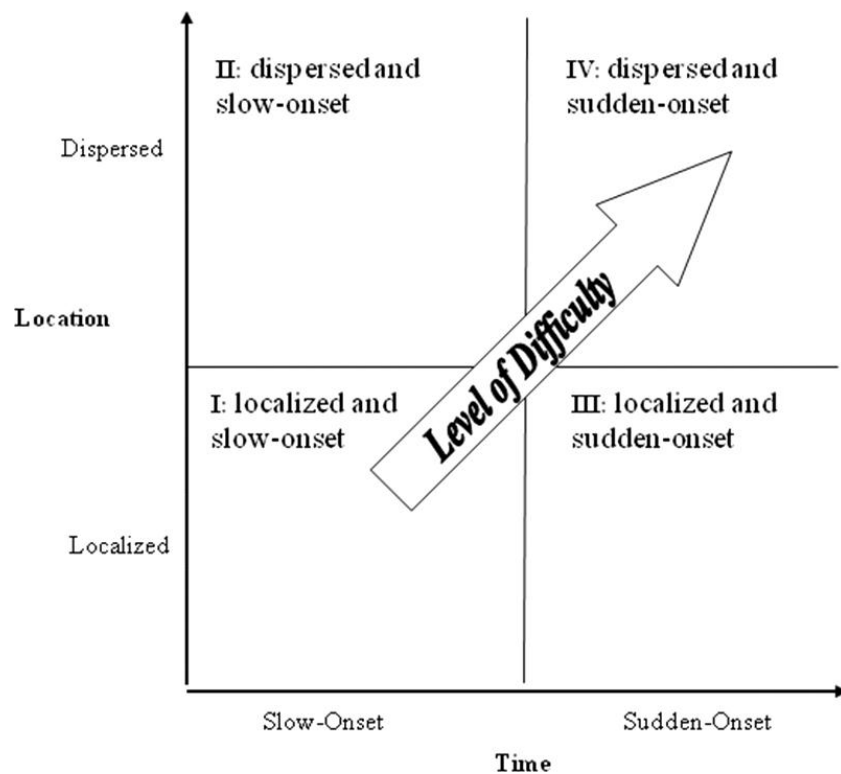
II: dispersed and slow-onset

IV: dispersed and sudden-onset

Dispersed

Location

Level of Difficulty

I: localized and slow-onset

III: localized and sudden-onset

Localized

Slow-Onset

Sudden-Onset

Time